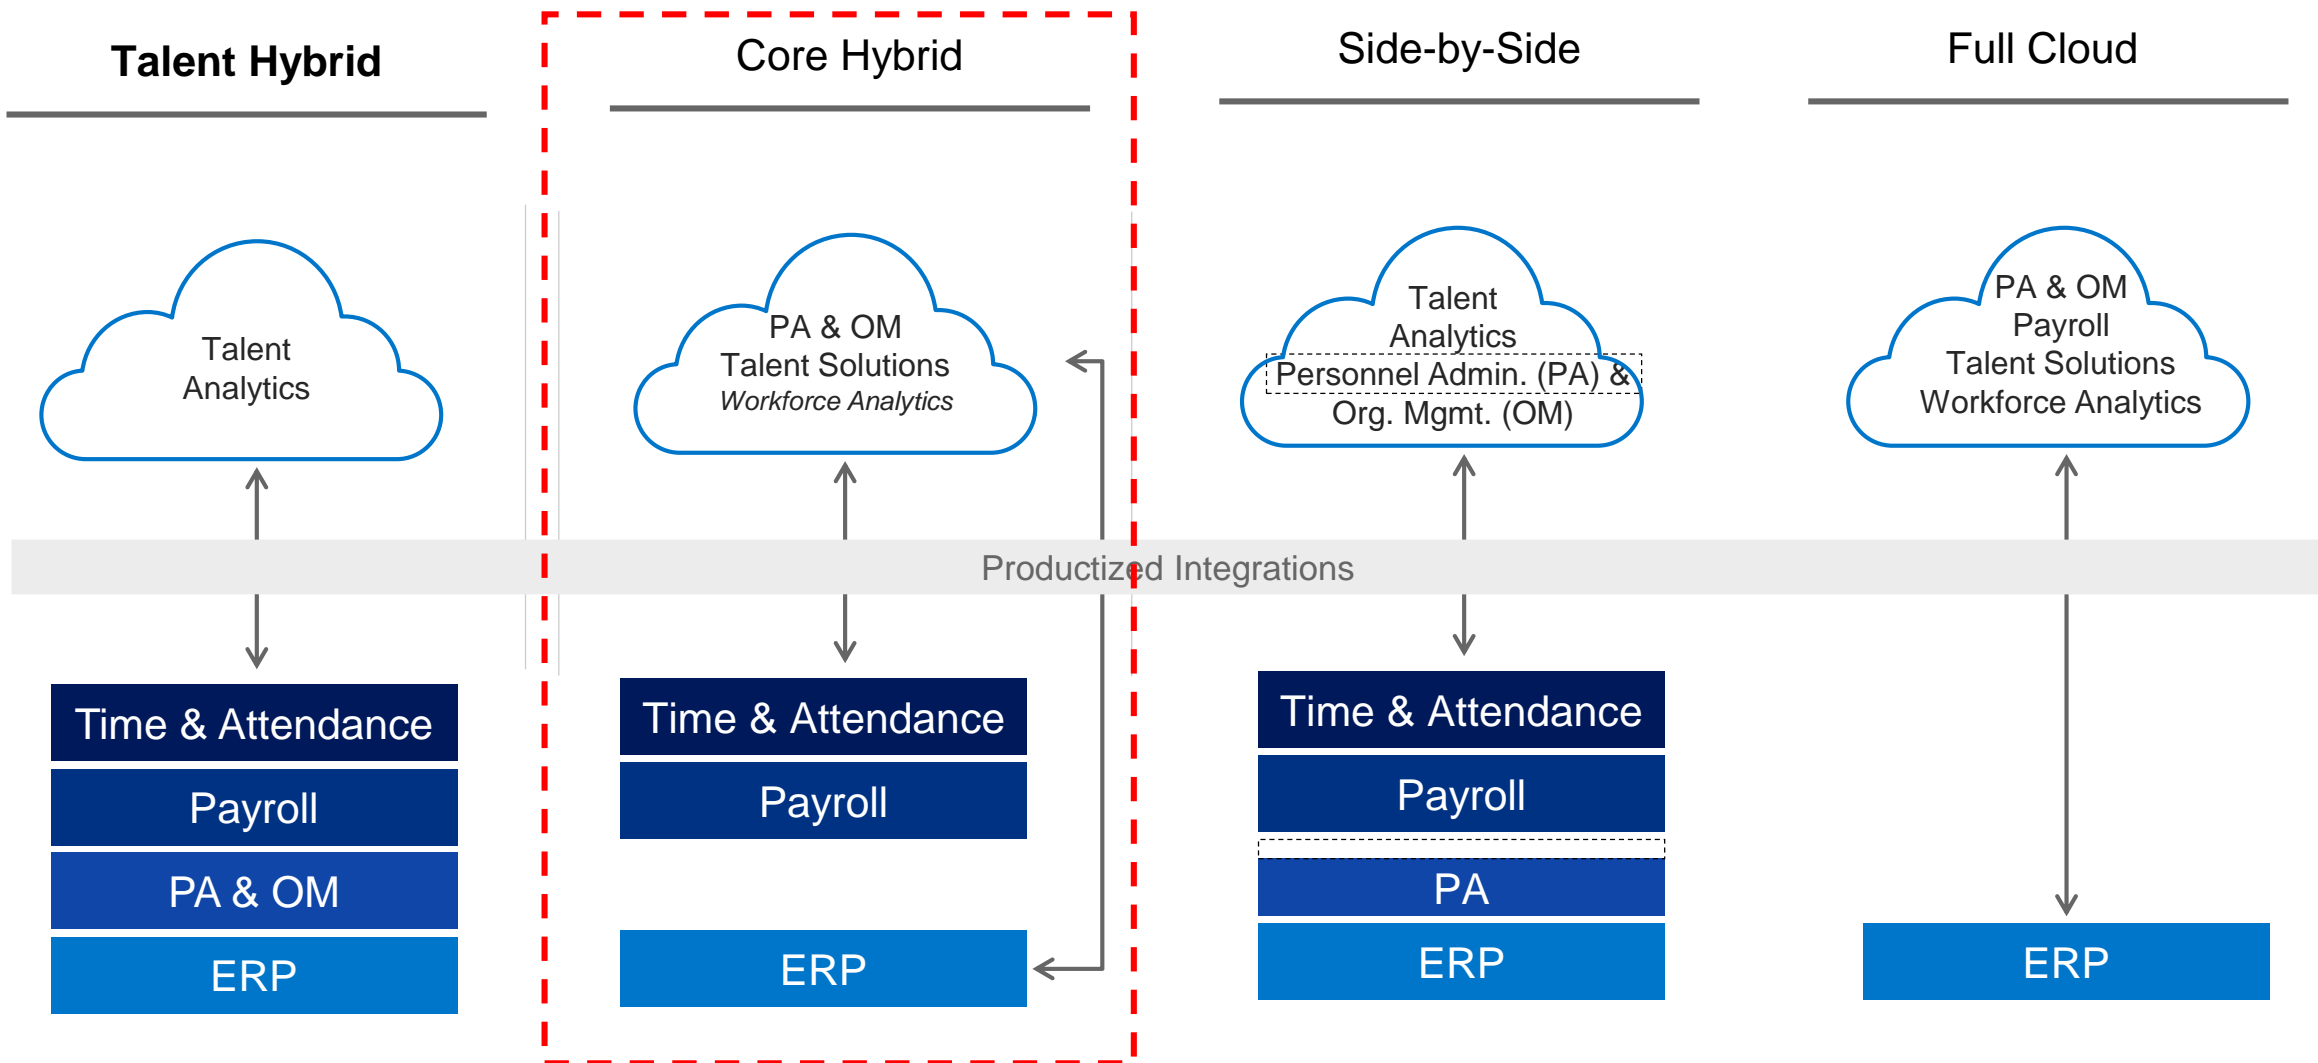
Talent Hybrid

Talent Analytics

Time & Attendance
Payroll
PA & OM
ERP

Core Hybrid

PA & OM
Talent Solutions
*Workforce Analytics*

Time & Attendance
Payroll
ERP

Side-by-Side

Talent Analytics
Personnel Admin. (PA) & Org. Mgmt. (OM)

Time & Attendance
Payroll
PA
ERP

Full Cloud

PA & OM
Payroll
Talent Solutions
Workforce Analytics

ERP

Productized Integrations